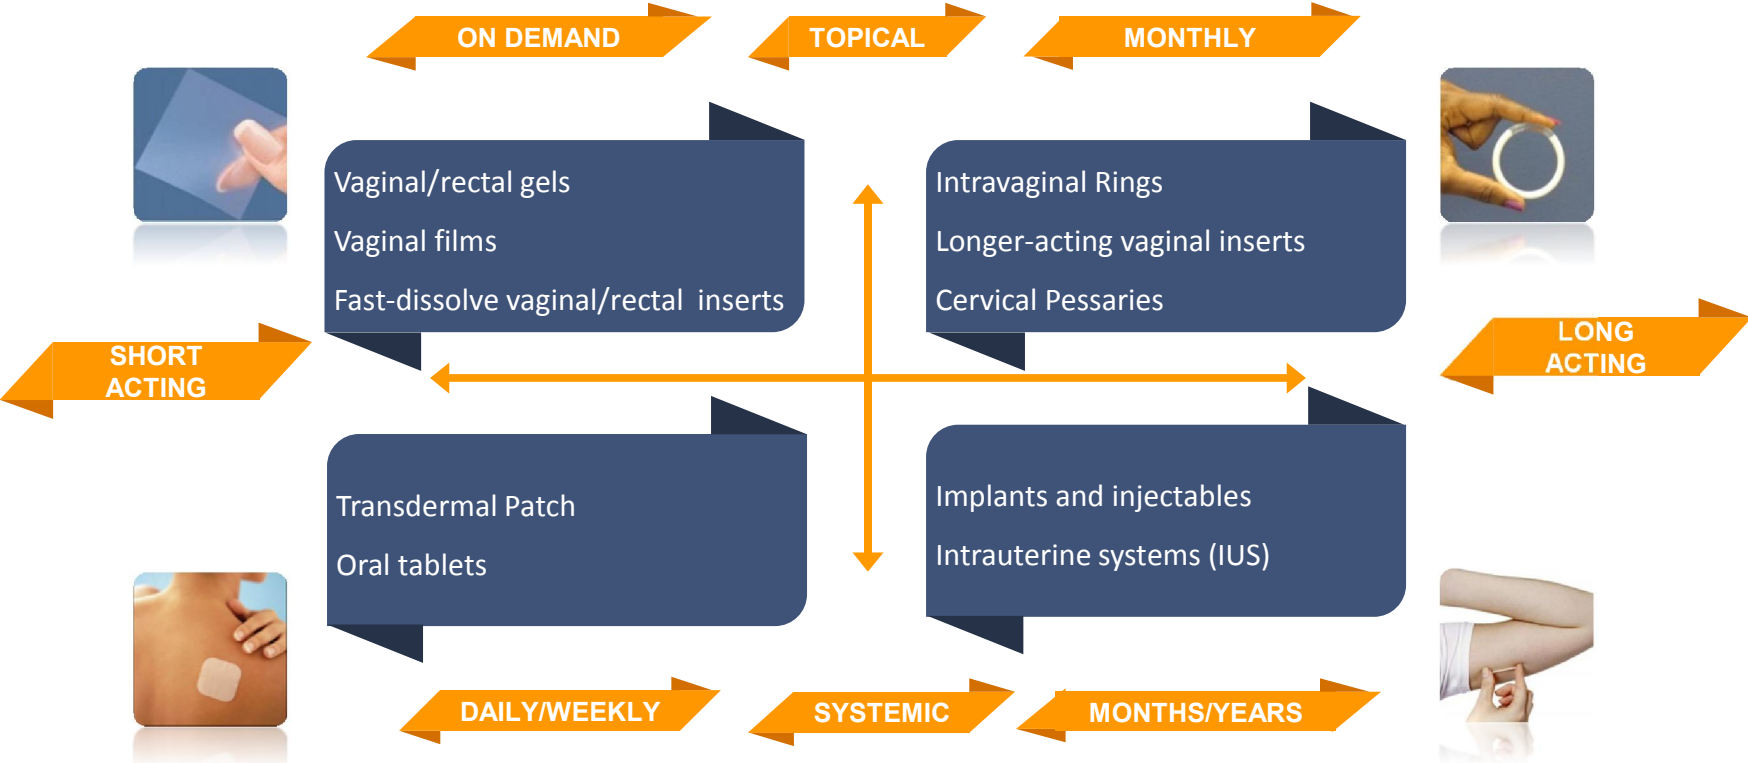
ON DEMAND

TOPICAL

MONTHLY

Vaginal/rectal gels

Vaginal films

Fast-dissolve vaginal/rectal inserts

Intravaginal Rings

Longer-acting vaginal inserts

Cervical Pessaries

SHORT ACTING

LONG ACTING

Transdermal Patch

Oral tablets

Implants and injectables

Intrauterine systems (IUS)

DAILY/WEEKLY

SYSTEMIC

MONTHS/YEARS